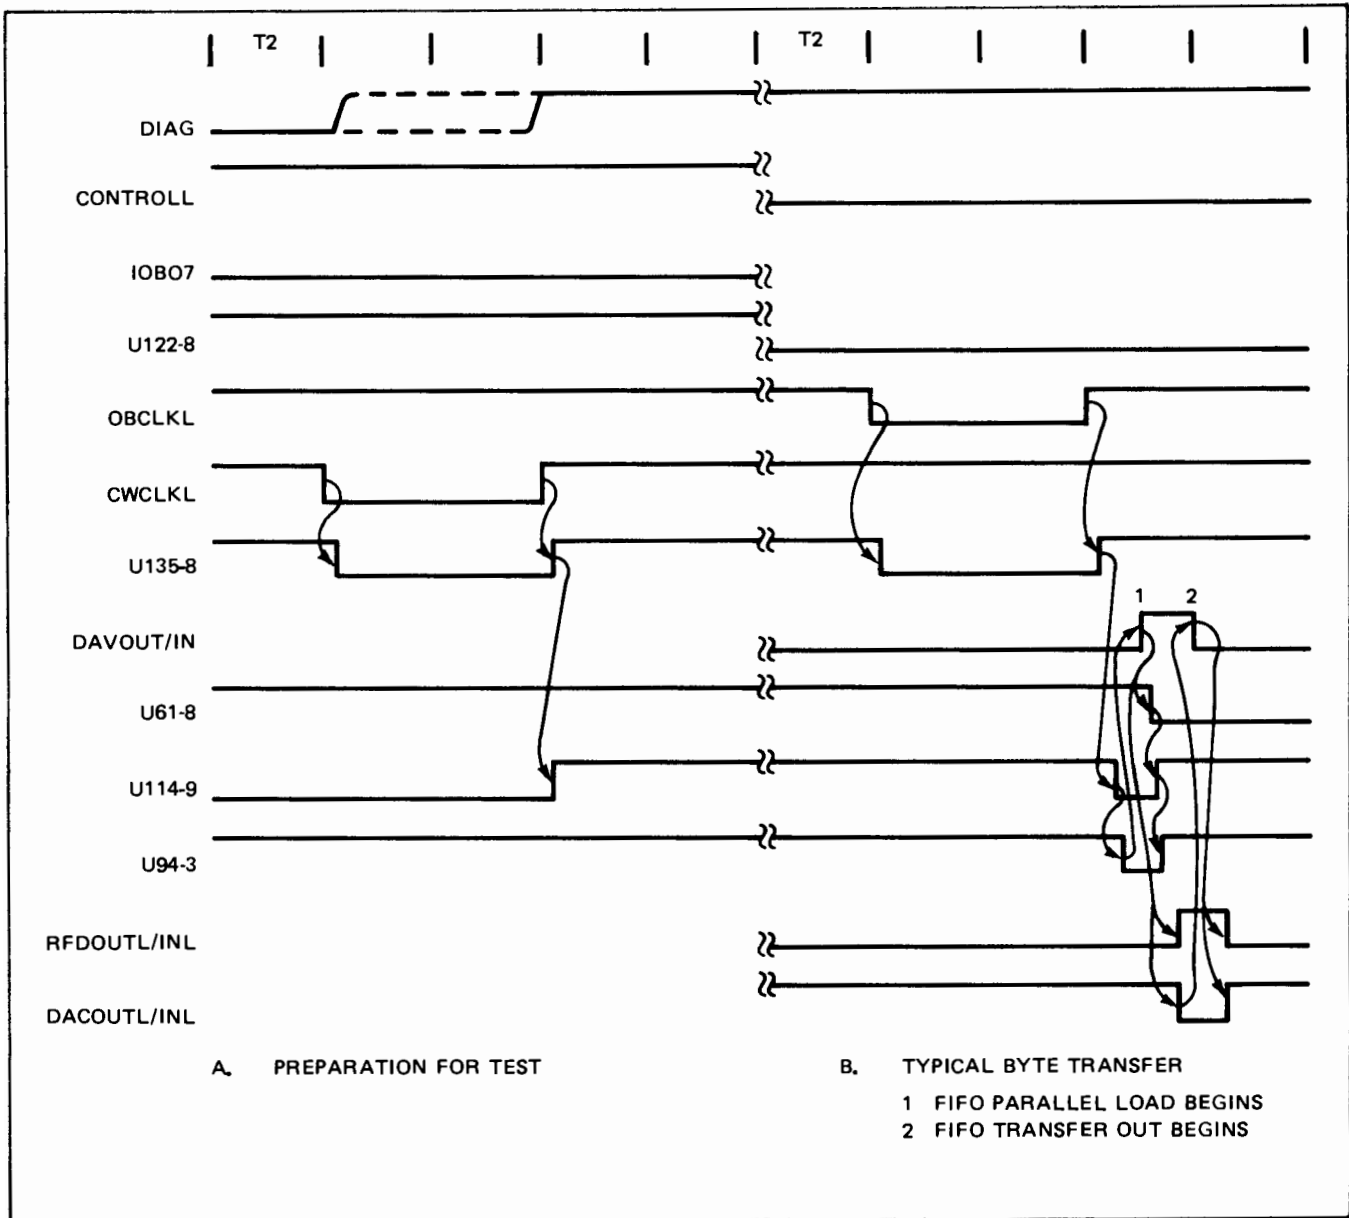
T2

T2

DIAG

CONTROLL

IOBO7

U122-8

OBCLKL

CWCLKL

U135-8

1 2

DAVOUT/IN

U61-8

U114-9

U94-3

RFDOUTL/INL

DACOUTL/INL

A. PREPARATION FOR TEST

B. TYPICAL BYTE TRANSFER

1 FIFO PARALLEL LOAD BEGINS
2 FIFO TRANSFER OUT BEGINS